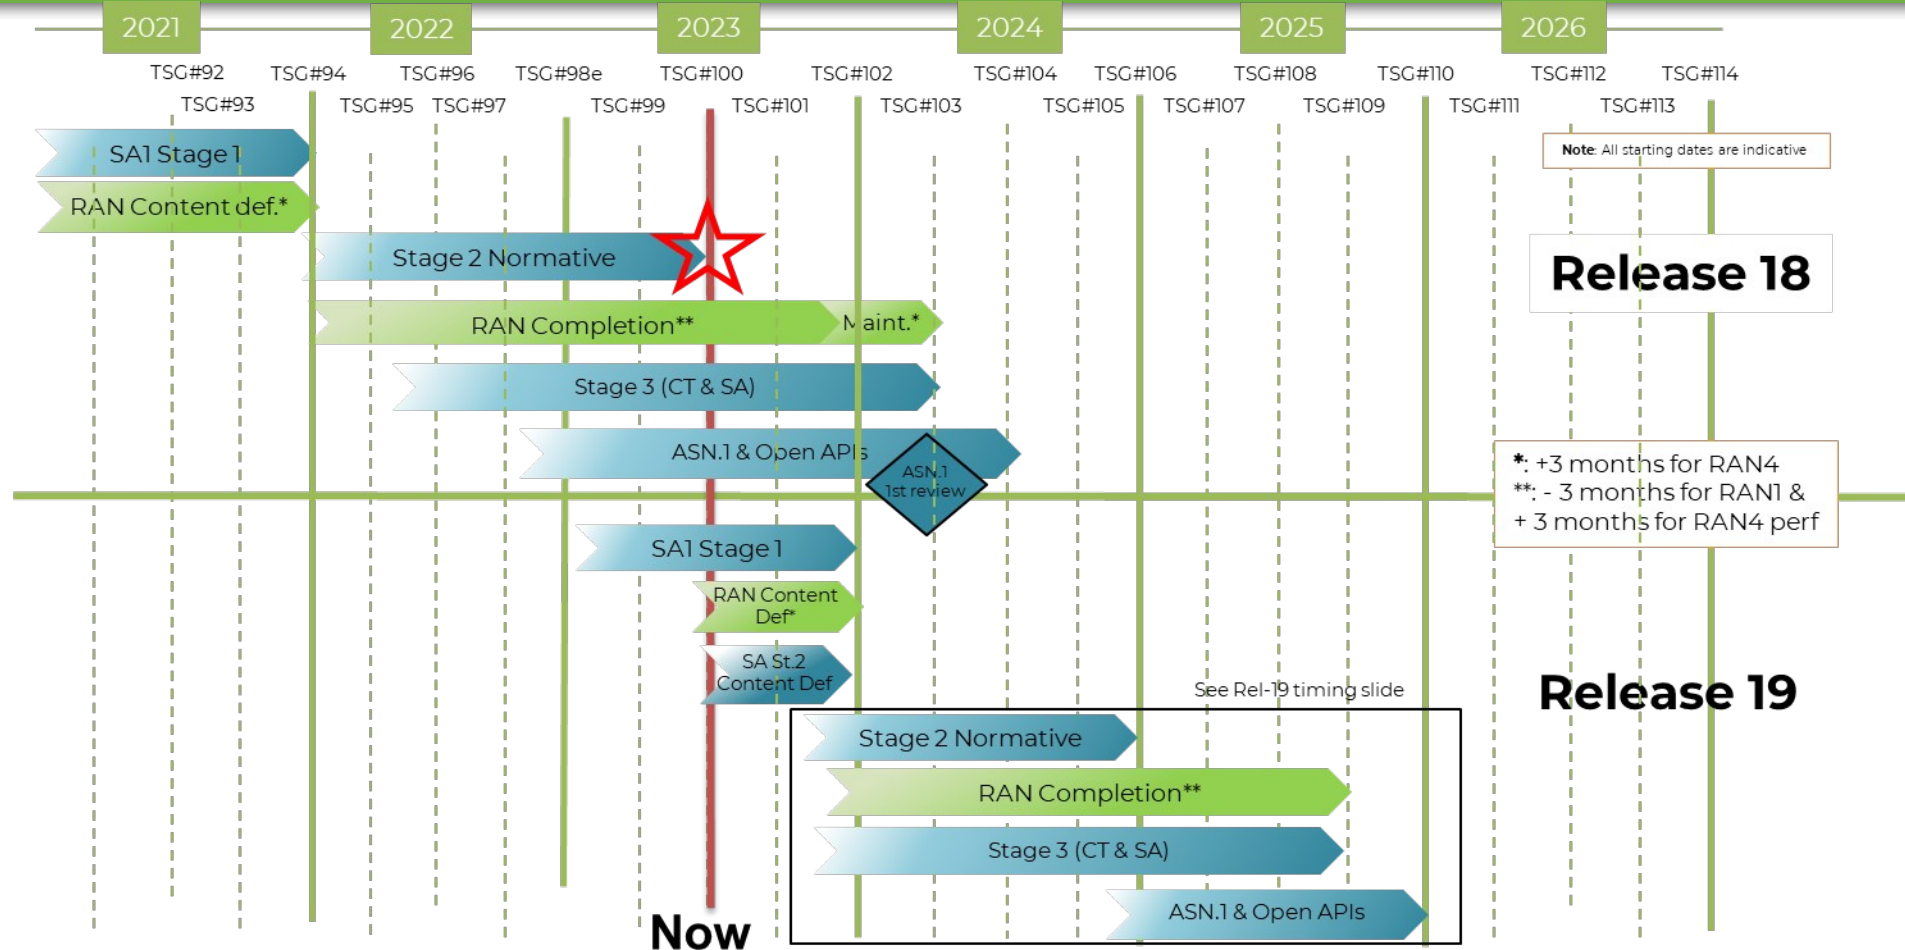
2021 2022 2023 2024 2025 2026

TSG#92 TSG#94 TSG#96 TSG#98e TSG#100 TSG#102 TSG#104 TSG#106 TSG#108 TSG#110 TSG#112 TSG#114

TSG#93 TSG#95 TSG#97 TSG#99 TSG#101 TSG#103 TSG#105 TSG#107 TSG#109 TSG#111 TSG#113

Note: All starting dates are indicative

SA1 Stage 1

RAN Content def.*

Stage 2 Normative

RAN Completion**

Maint.*

Stage 3 (CT & SA)

ASN.1 & Open APIs

ASN.1 1st review

Release 18

*: +3 months for RAN4
**: - 3 months for RAN1 & + 3 months for RAN4 perf

SA1 Stage 1

RAN Content Def*

SA St.2 Content Def

See Rel-19 timing slide

Release 19

Stage 2 Normative

RAN Completion**

Stage 3 (CT & SA)

ASN.1 & Open APIs

Now